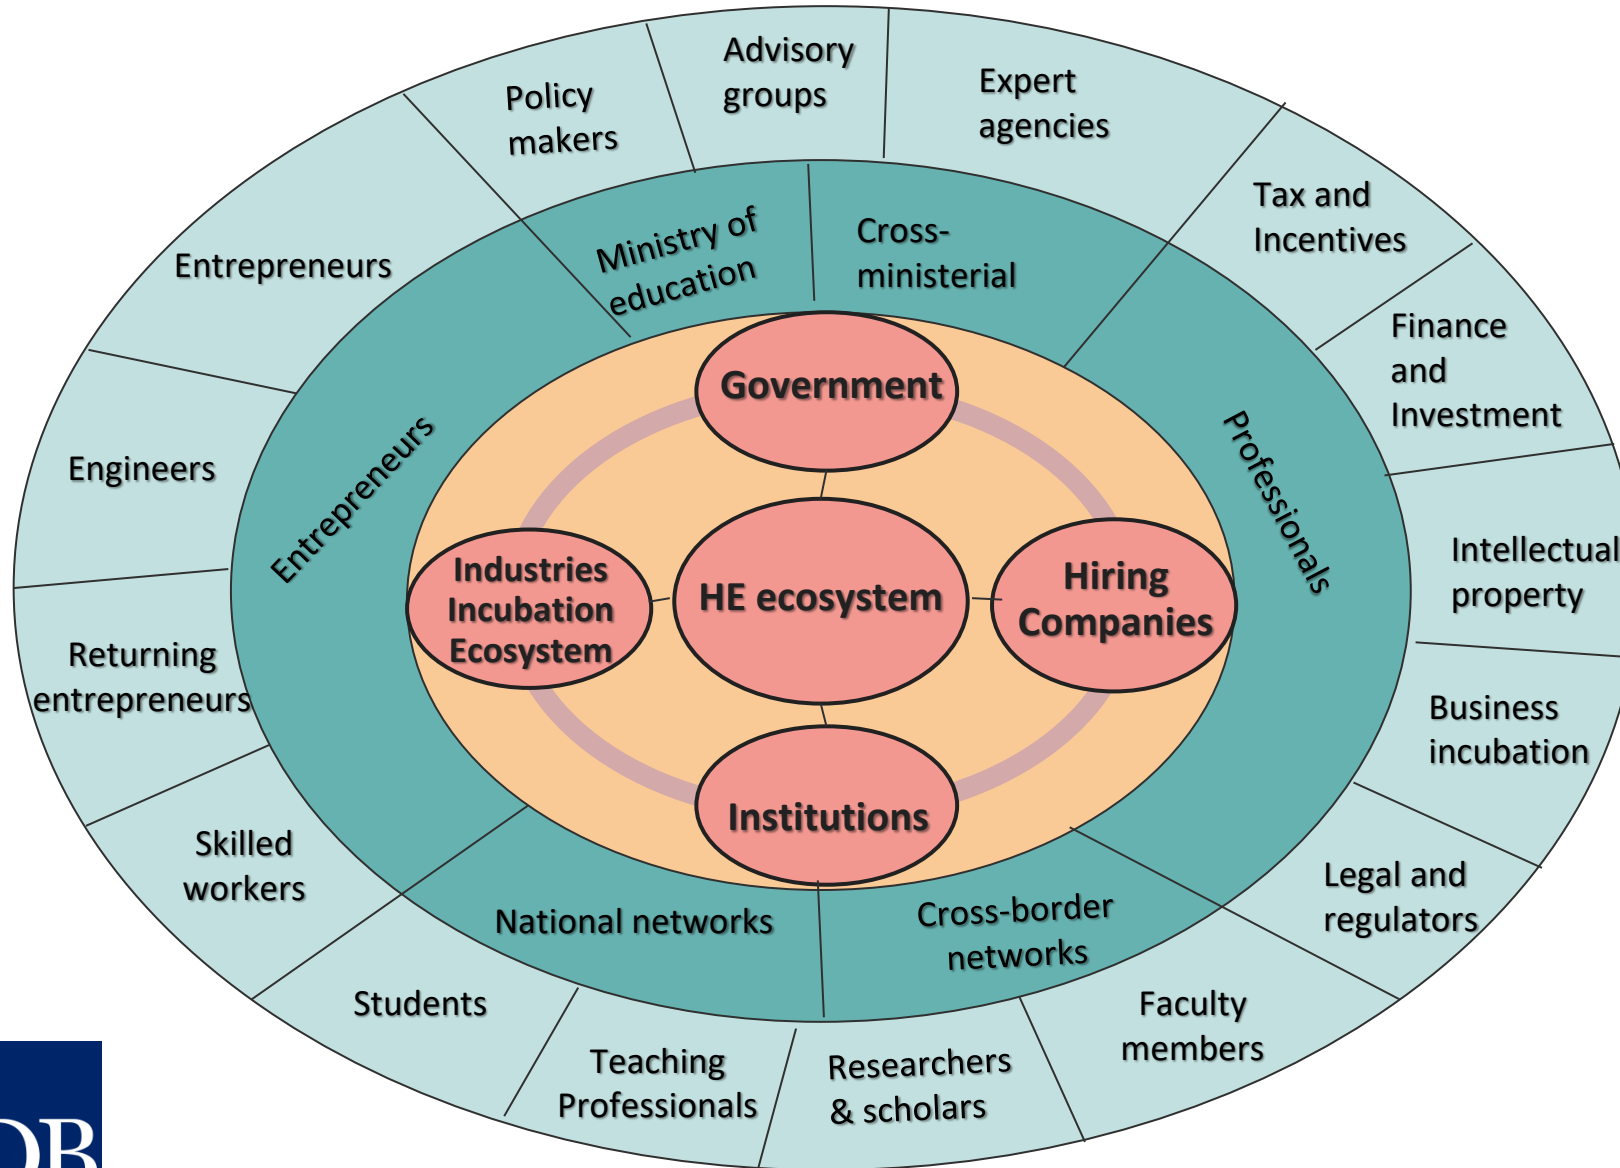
Policy makers

Advisory groups

Expert agencies

Tax and Incentives

Finance and Investment

Intellectual property

Business incubation

Legal and regulators

Faculty members

Researchers & scholars

Teaching Professionals

Students

Skilled workers

Returning entrepreneurs

Engineers

Entrepreneurs

Ministry of education

Cross-ministerial

Professionals

Cross-border networks

National networks

Entrepreneurs

Government

Industries Incubation Ecosystem

HE ecosystem

Hiring Companies

Institutions

DB